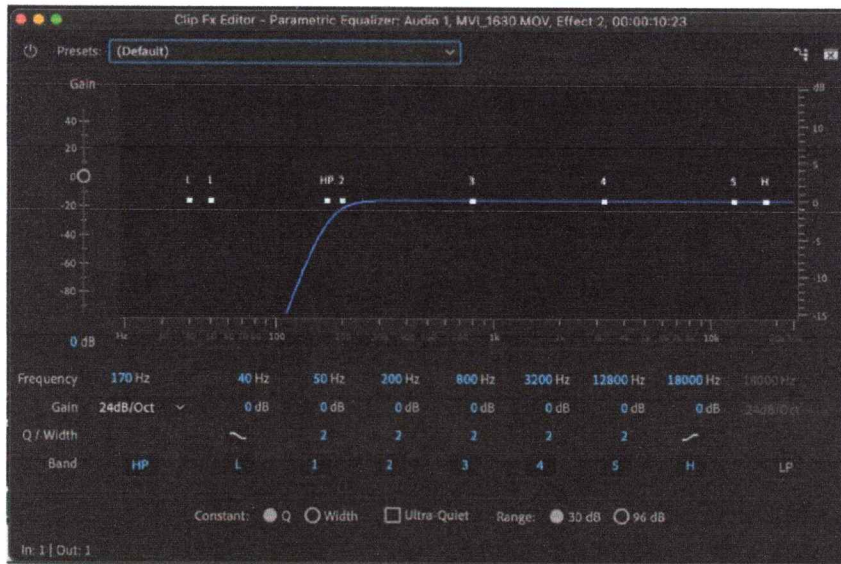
Clip Fx Editor - Parametric Equalizer: Audio 1, MVI_1630.MOV, Effect 2, 00:00:10:23

Presets: (Default)

Gain

dB

40

20

0

-20

-40

-60

-80

10

5

0

-5

-10

-15

L 1 HP 2 3 4 5 H

0 dB

Hz

100

1k

10k

| Frequency | 170 Hz | 40 Hz | 50 Hz | 200 Hz | 800 Hz | 3200 Hz | 12800 Hz | 18000 Hz | 18000 Hz |
|---|---|---|---|---|---|---|---|---|---|
| Gain | 24dB/Oct | 0 dB | 0 dB | 0 dB | 0 dB | 0 dB | 0 dB | 0 dB | 24dB/Oct |
| Q / Width | | | 2 | 2 | 2 | 2 | 2 | | |
| Band | HP | L | 1 | 2 | 3 | 4 | 5 | H | LP |

Constant: Q Width Ultra-Quiet Range: 30 dB 96 dB

In: 1 | Out: 1